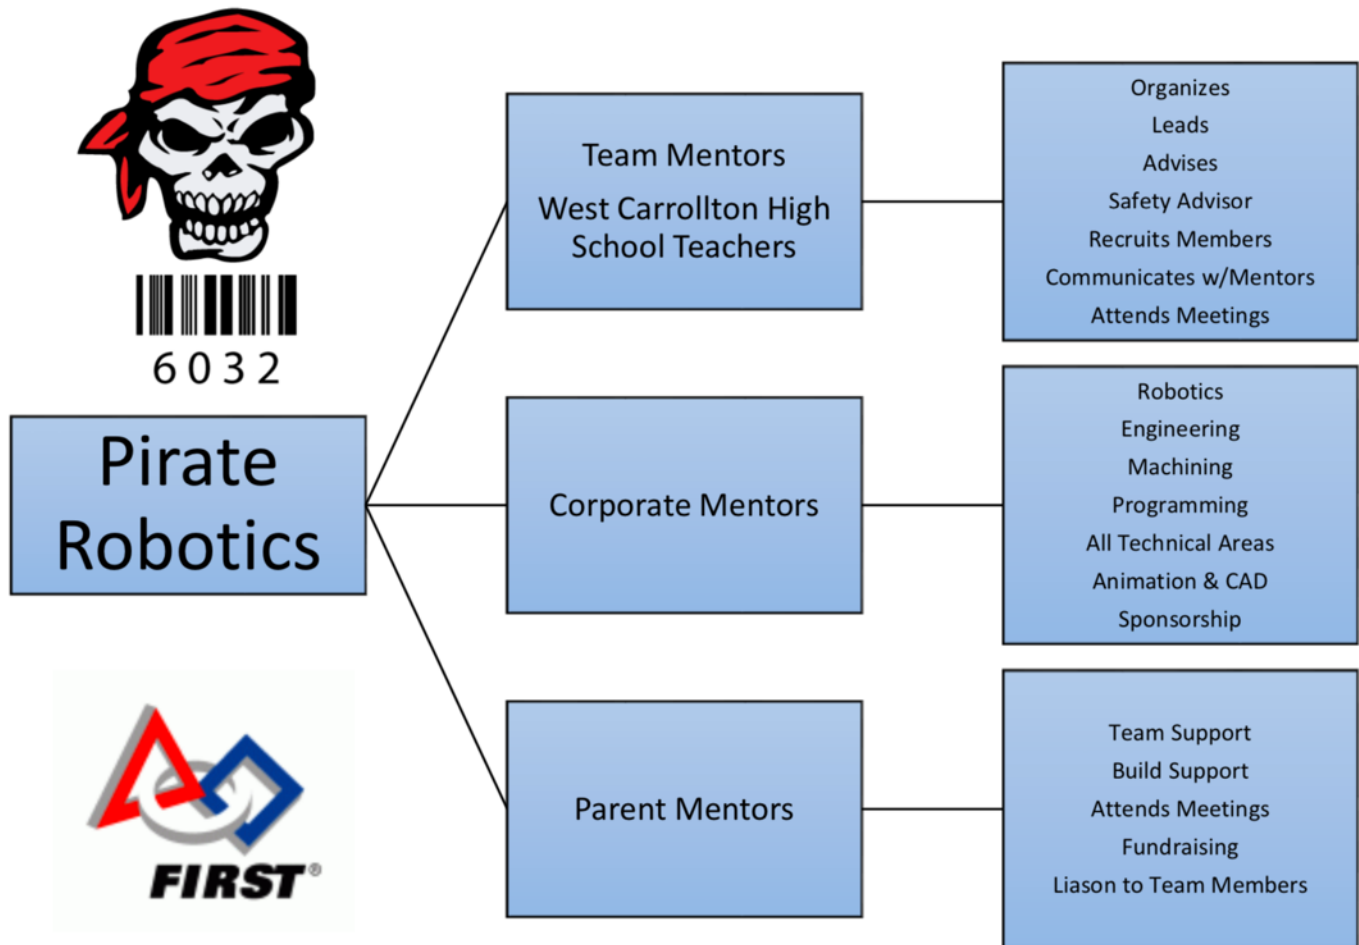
6032

Pirate Robotics

FIRST®

Team Mentors

West Carrollton High School Teachers

Organizes
Leads
Advises
Safety Advisor
Recruits Members
Communicates w/Mentors
Attends Meetings

Corporate Mentors

Robotics
Engineering
Machining
Programming
All Technical Areas
Animation & CAD
Sponsorship

Parent Mentors

Team Support
Build Support
Attends Meetings
Fundraising
Liason to Team Members